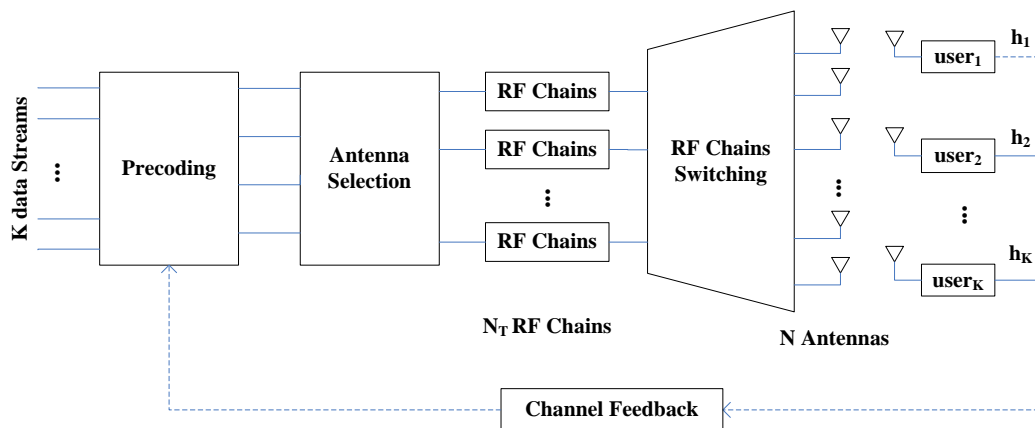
K data Streams

⋮

Precoding

Antenna Selection

RF Chains

RF Chains

⋮

RF Chains

$N_T$ RF Chains

RF Chains Switching

⋮

N Antennas

$user_1$

$h_1$

$user_2$

$h_2$

⋮

$user_K$

$h_K$

Channel Feedback